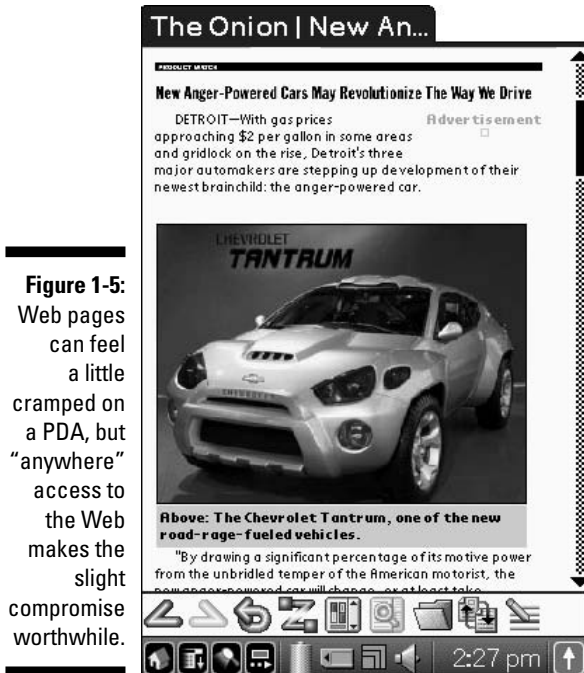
Figure 1-5: Web pages can feel a little cramped on a PDA, but "anywhere" access to the Web makes the slight compromise worthwhile.

The Onion | New An...

PRODUCT WATCH

New Anger-Powered Cars May Revolutionize The Way We Drive

DETROIT—With gas prices approaching $2 per gallon in some areas and gridlock on the rise, Detroit's three major automakers are stepping up development of their newest brainchild: the anger-powered car.

Advertisement

CHEVROLET
TANTRUM

Above: The Chevrolet Tantrum, one of the new road-rage-fueled vehicles.

"By drawing a significant percentage of its motive power from the unbridled temper of the American motorist, the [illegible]

2:27 pm